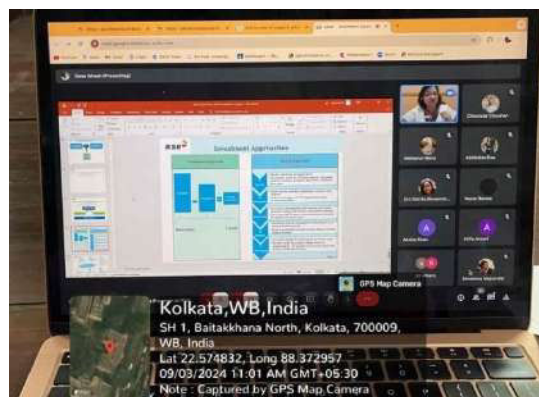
Simulated Approaches

GPS Map Camera

Kolkata,WB,India
SH 1, Baitakkhana North, Kolkata, 700009, WB, India
Lat 22.574832, Long 88.372957
09/03/2024 11:01 AM GMT+05:30
Note : Captured by GPS Map Camera